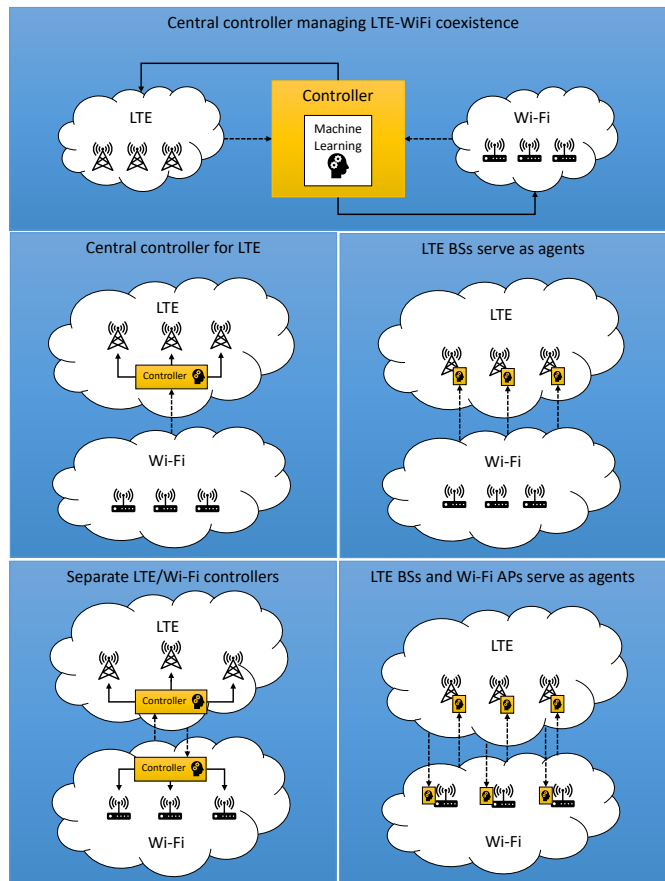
Central controller managing LTE-WiFi coexistence

LTE

Controller

Machine Learning

Wi-Fi

Central controller for LTE

LTE

Controller

Wi-Fi

LTE BSs serve as agents

LTE

Wi-Fi

Separate LTE/Wi-Fi controllers

LTE

Controller

Controller

Wi-Fi

LTE BSs and Wi-Fi APs serve as agents

LTE

Wi-Fi